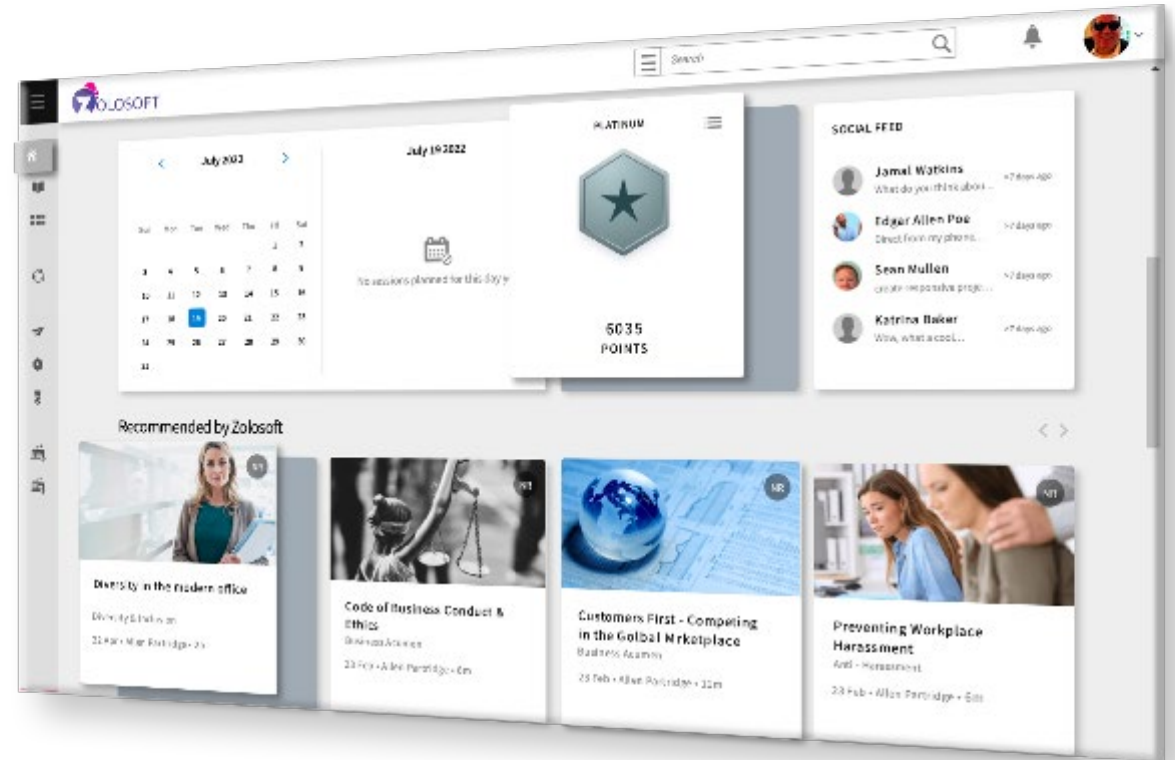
Search

ZOLOSOFT

July 2022

Sun Mon Tue Wed Thu Fri Sat
1 2
3 4 5 6 7 8 9
10 11 12 13 14 15 16
17 18 19 20 21 22 23
24 25 26 27 28 29 30
31

July 19 2022

No sessions planned for this day y

PLATINUM

6035
POINTS

SOCIAL FEED

Jamal Watkins
What do you think abou...
>7 days ago

Edgar Allen Poe
Direct from my phone...
>7 days ago

Sean Mullen
create responsive proje...
>7 days ago

Katrina Baker
Wow, what a cool...
>7 days ago

Recommended by Zolosoft

Diversity in the modern office
Diversity & Inclusion
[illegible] Feb • Allen Partridge • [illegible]

Code of Business Conduct & Ethics
Business Acumen
23 Feb • Allen Partridge • 6m

Customers First - Competing in the Golbal Mrketplace
Business Acumen
23 Feb • Allen Partridge • 11m

Preventing Workplace Harassment
Anti - Harassment
23 Feb • Allen Partridge • 6m